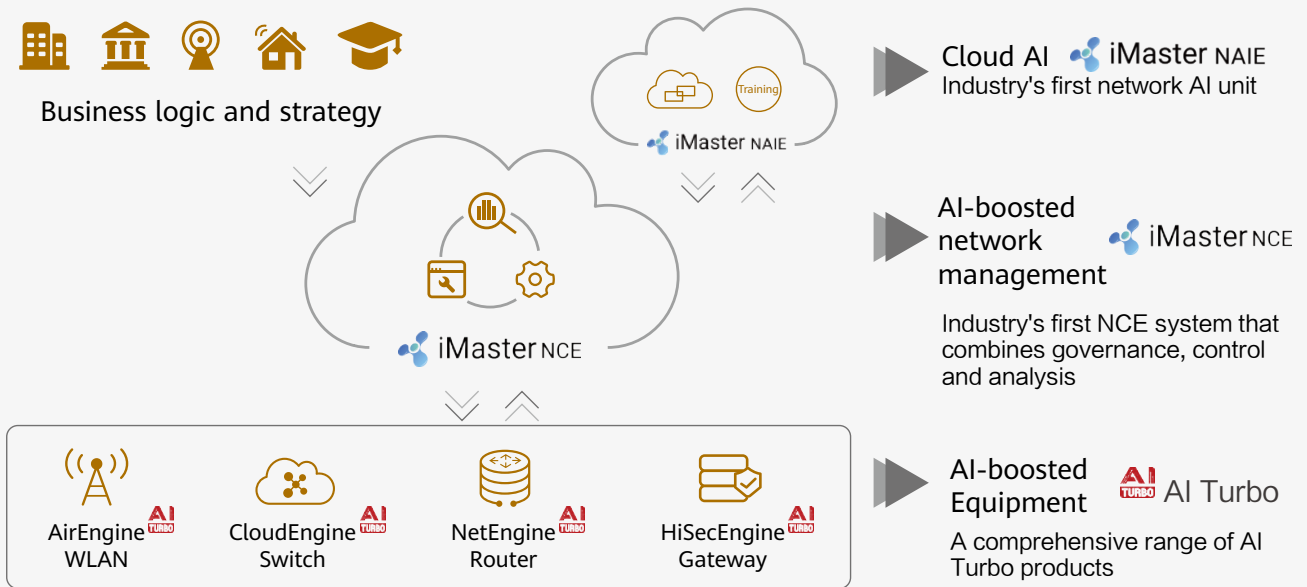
Business logic and strategy

Training

iMaster NAIE

iMaster NCE

AirEngine WLAN

AI TURBO

CloudEngine Switch

AI TURBO

NetEngine Router

AI TURBO

HiSecEngine Gateway

AI TURBO

Cloud AI iMaster NAIE
Industry's first network AI unit

AI-boosted network management iMaster NCE

Industry's first NCE system that combines governance, control and analysis

AI-boosted Equipment AI TURBO AI Turbo

A comprehensive range of AI Turbo products